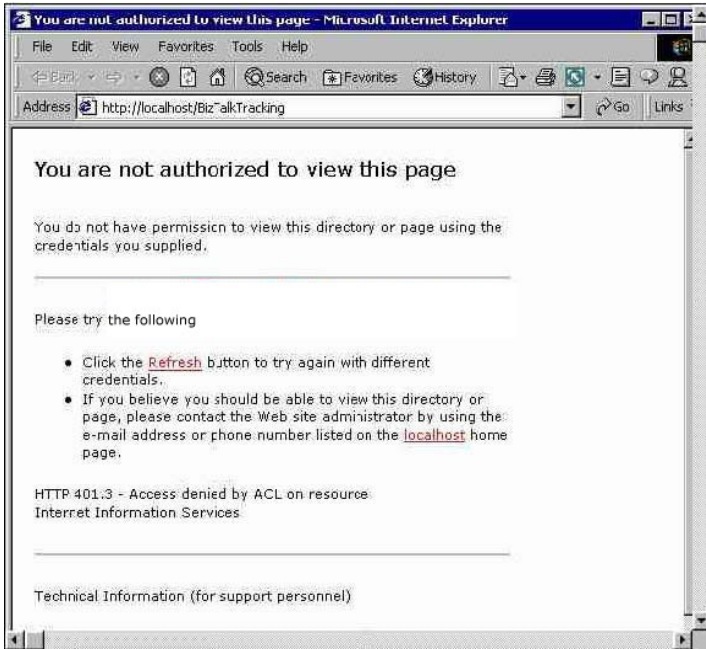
You are not authorized to view this page - Microsoft Internet Explorer

File Edit View Favorites Tools Help

Back Search Favorites History

Address http://localhost/BizTalkTracking Go Links

You are not authorized to view this page

You do not have permission to view this directory or page using the credentials you supplied.

Please try the following

- Click the Refresh button to try again with different credentials.
- If you believe you should be able to view this directory or page, please contact the Web site administrator by using the e-mail address or phone number listed on the localhost home page.

HTTP 401.3 - Access denied by ACL on resource
Internet Information Services

Technical Information (for support personnel)